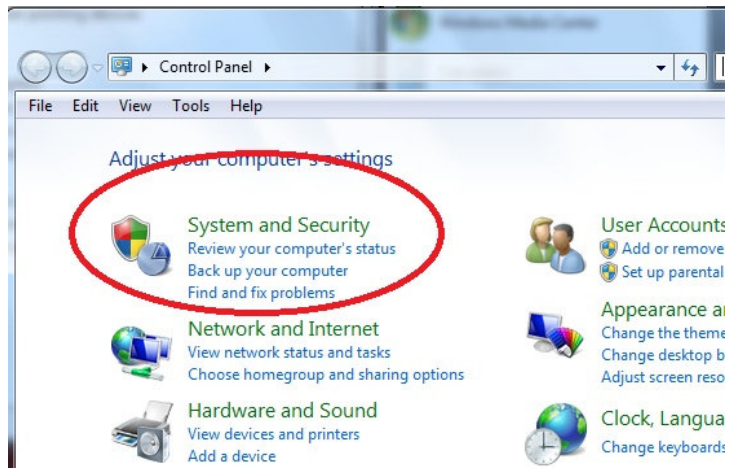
Control Panel ▸

File Edit View Tools Help

Adjust your computer's settings

System and Security
Review your computer's status
Back up your computer
Find and fix problems

Network and Internet
View network status and tasks
Choose homegroup and sharing options

Hardware and Sound
View devices and printers
Add a device

User Accounts
Add or remove
Set up parental

Appearance ar
Change the theme
Change desktop b
Adjust screen reso

Clock, Langua
Change keyboards